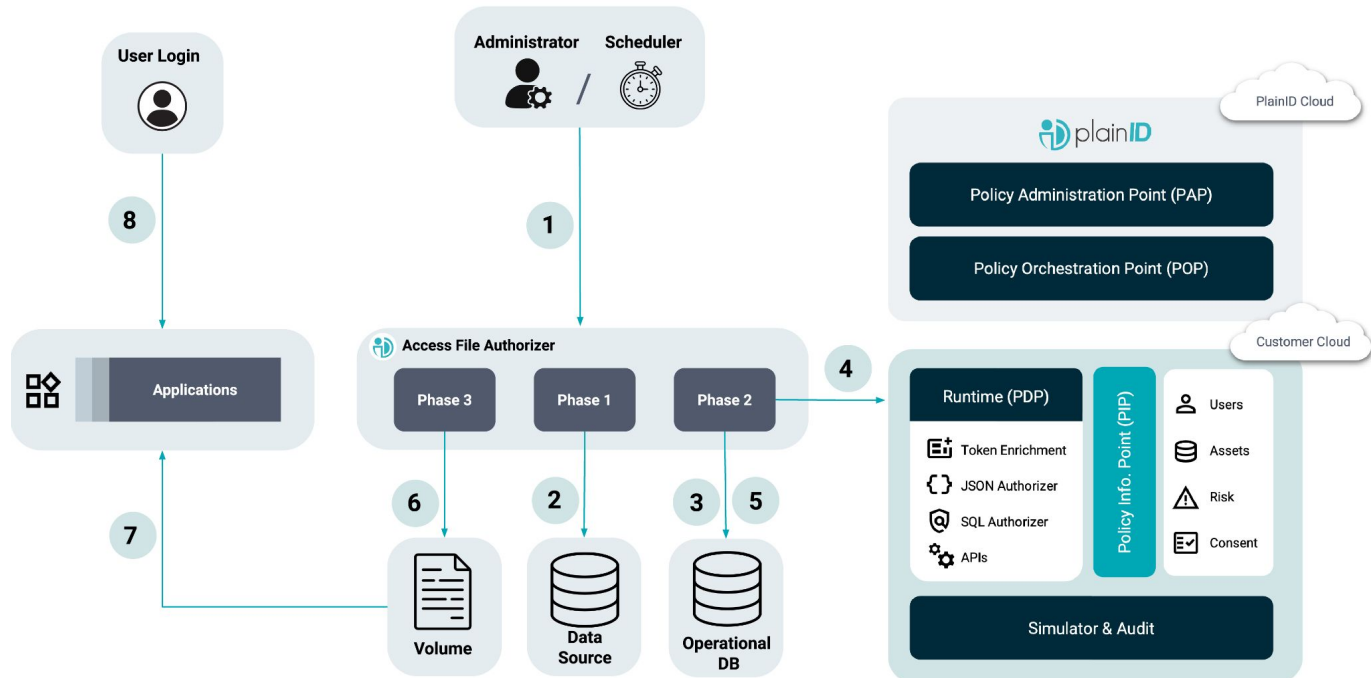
User Login

Administrator / Scheduler

PlainID Cloud

plainID

Policy Administration Point (PAP)

Policy Orchestration Point (POP)

8

1

Customer Cloud

Applications

Access File Authorizer

Phase 3

Phase 1

Phase 2

4

Runtime (PDP)

Token Enrichment

JSON Authorizer

SQL Authorizer

APIs

Policy Info. Point (PIP)

Users

Assets

Risk

Consent

6

2

3

5

7

Volume

Data Source

Operational DB

Simulator & Audit